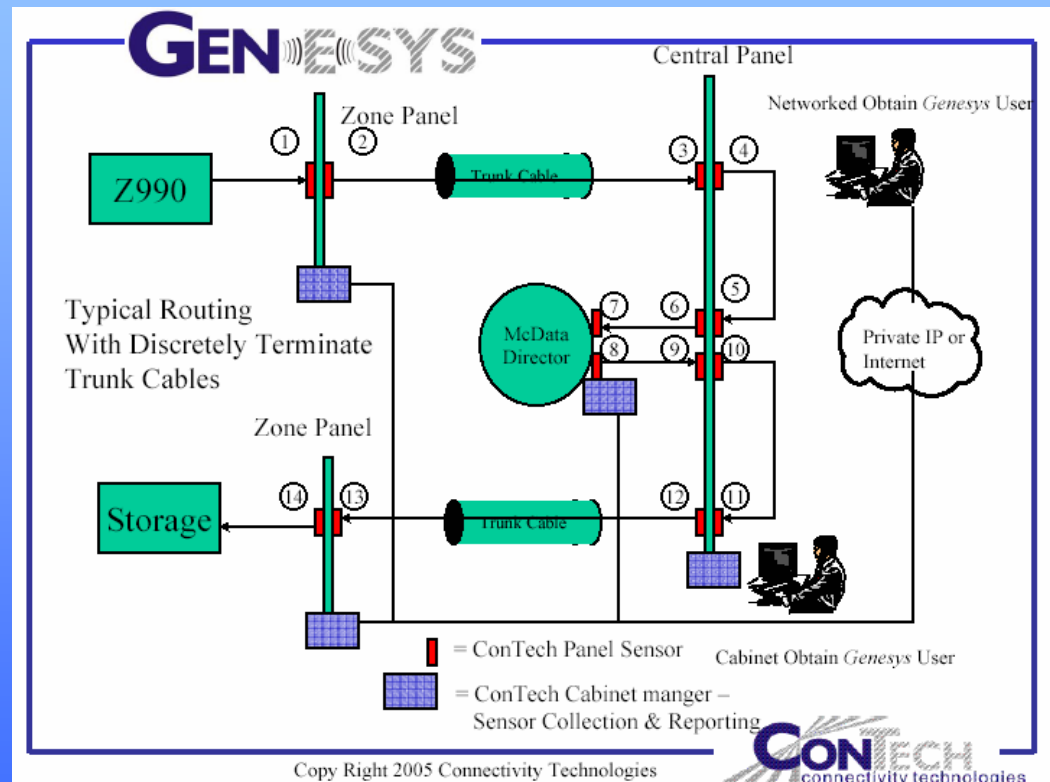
GENESYS

Central Panel

Networked Obtain *Genesys* User

Zone Panel

1 2 3 4

Z990

Trunk Cable

5

Typical Routing With Discretely Terminate Trunk Cables

McData Director

7 6 8 9 10

Private IP or Internet

Zone Panel

Storage

14 13

Trunk Cable

12 11

= ConTech Panel Sensor

Cabinet Obtain *Genesys* User

= ConTech Cabinet manger – Sensor Collection & Reporting

CONTECH connectivity technologies

Copy Right 2005 Connectivity Technologies